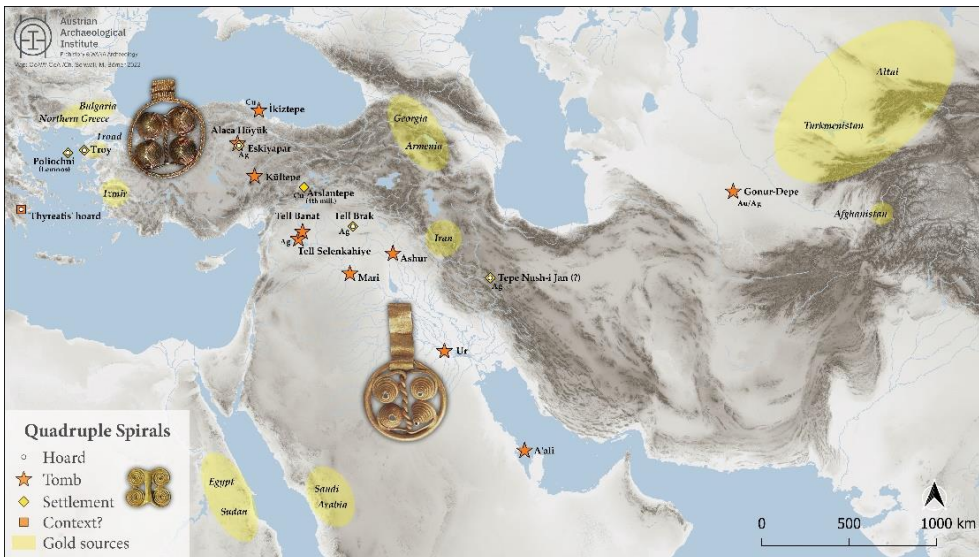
Austrian Archaeological Institute
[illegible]
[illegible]

Bulgaria
Northern Greece
Troad
Poliochni (Lemnos)
Troy
Izmir
Thyreatis' hoard
Cu
İkiztepe
Alaca Höyük
Ag
Eskiyapar
Kültepe
Cu
Arslantepe (4th mill.)
Tell Banat
Tell Brak
Ag
Ag
Tell Selenkahiye
Mari
Ashur
Georgia
Armenia
Iran
Tepe Nush-i Jan (?)
Ag
Ur
A'ali
Gonur-Depe
Au/Ag
Altai
Turkmenistan
Afghanistan
Egypt
Sudan
Saudi Arabia

Quadruple Spirals
Hoard
Tomb
Settlement
Context?
Gold sources

0
500
1000 km